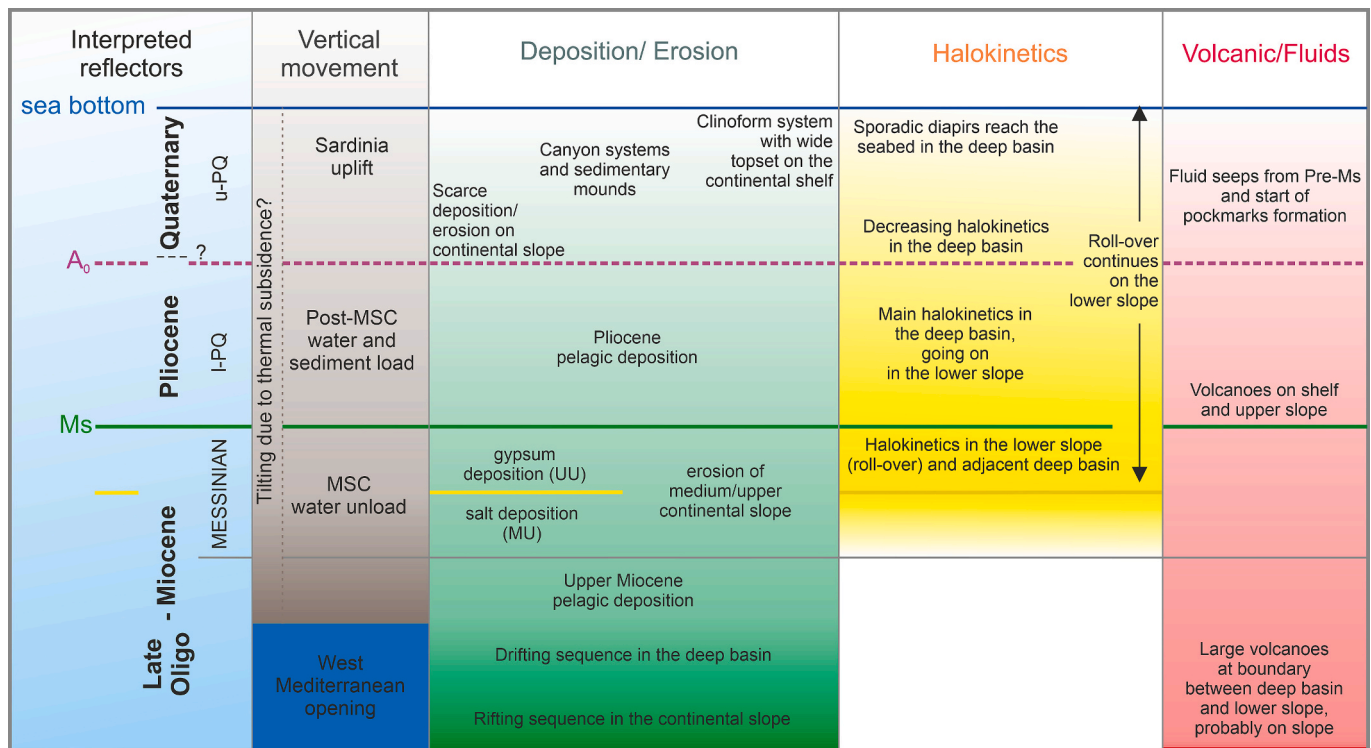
| Interpreted reflectors | Vertical movement | Deposition/ Erosion | Halokinetics | Volcanic/Fluids |
|---|---|---|---|---|
| sea bottom | | | | |
| Quaternary u-PQ | Sardinia uplift | Clinoform system with wide topset on the continental shelf; Canyon systems and sedimentary mounds; Scarce deposition/ erosion on continental slope | Sporadic diapirs reach the seabed in the deep basin; Decreasing halokinetics in the deep basin | Fluid seeps from Pre-Ms and start of pockmarks formation |
| $A_0$ ? | | | Roll-over continues on the lower slope | |
| Pliocene l-PQ | Post-MSC water and sediment load | Pliocene pelagic deposition | Main halokinetics in the deep basin, going on in the lower slope | Volcanoes on shelf and upper slope |
| Ms | | | | |
| MESSINIAN | MSC water unload | gypsum deposition (UU); salt deposition (MU); erosion of medium/upper continental slope | Halokinetics in the lower slope (roll-over) and adjacent deep basin | |
| Late Oligo - Miocene | | Upper Miocene pelagic deposition | | |
| | West Mediterranean opening | Drifting sequence in the deep basin; Rifting sequence in the continental slope | | Large volcanoes at boundary between deep basin and lower slope, probably on slope |

Tilting due to thermal subsidence?